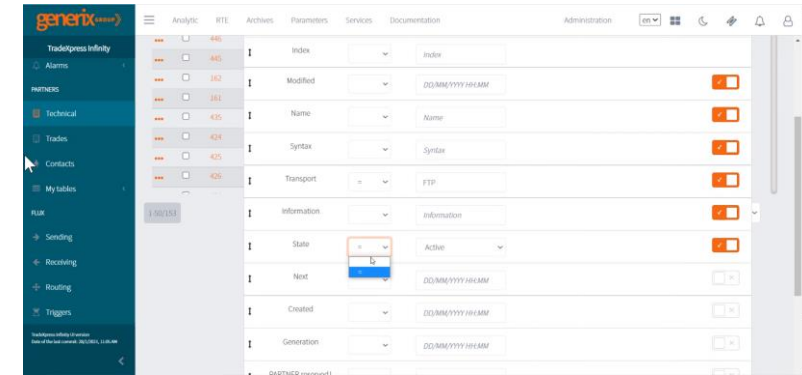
generix group

Analytic RTE Archives Parameters Services Documentation Administration en

TradeXpress Infinity

Alarms

PARTNERS

Technical

Trades

Contacts

My tables

FLUX

Sending

Receiving

Routing

Triggers

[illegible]

446
445
162
163
435
424
425
426

1-50/151

Index — Index

Modified — DD/MM/YYYY HH:MM

Name — Name

Syntax — Syntax

Transport — = — FTP

Information — Information

State — = — Active

Next — DD/MM/YYYY HH:MM

Created — DD/MM/YYYY HH:MM

Generation — DD/MM/YYYY HH:MM

PARTNER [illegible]